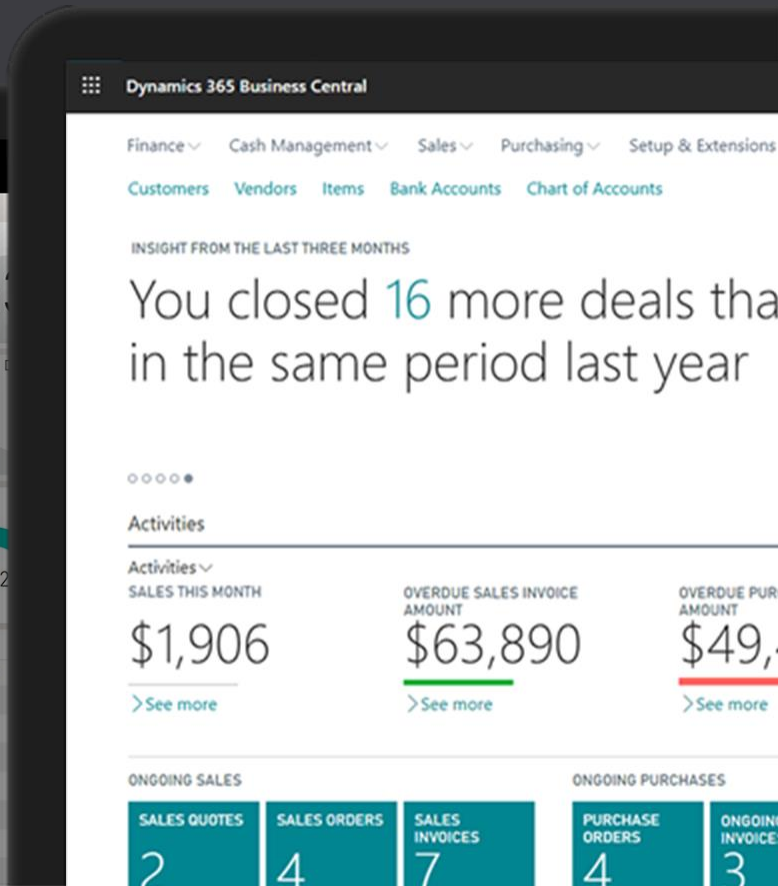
Dynamics 365 Business Central

Finance Cash Management Sales Purchasing Setup & Extensions

Customers Vendors Items Bank Accounts Chart of Accounts

INSIGHT FROM THE LAST THREE MONTHS

You closed 16 more deals tha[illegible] in the same period last year

Activities

Activities

SALES THIS MONTH
$1,906
See more

OVERDUE SALES INVOICE AMOUNT
$63,890
See more

OVERDUE PUR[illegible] AMOUNT
$49,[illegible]
See more

ONGOING SALES

SALES QUOTES
2

SALES ORDERS
4

SALES INVOICES
7

ONGOING PURCHASES

PURCHASE ORDERS
4

ONGOIN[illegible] INVOICE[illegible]
3